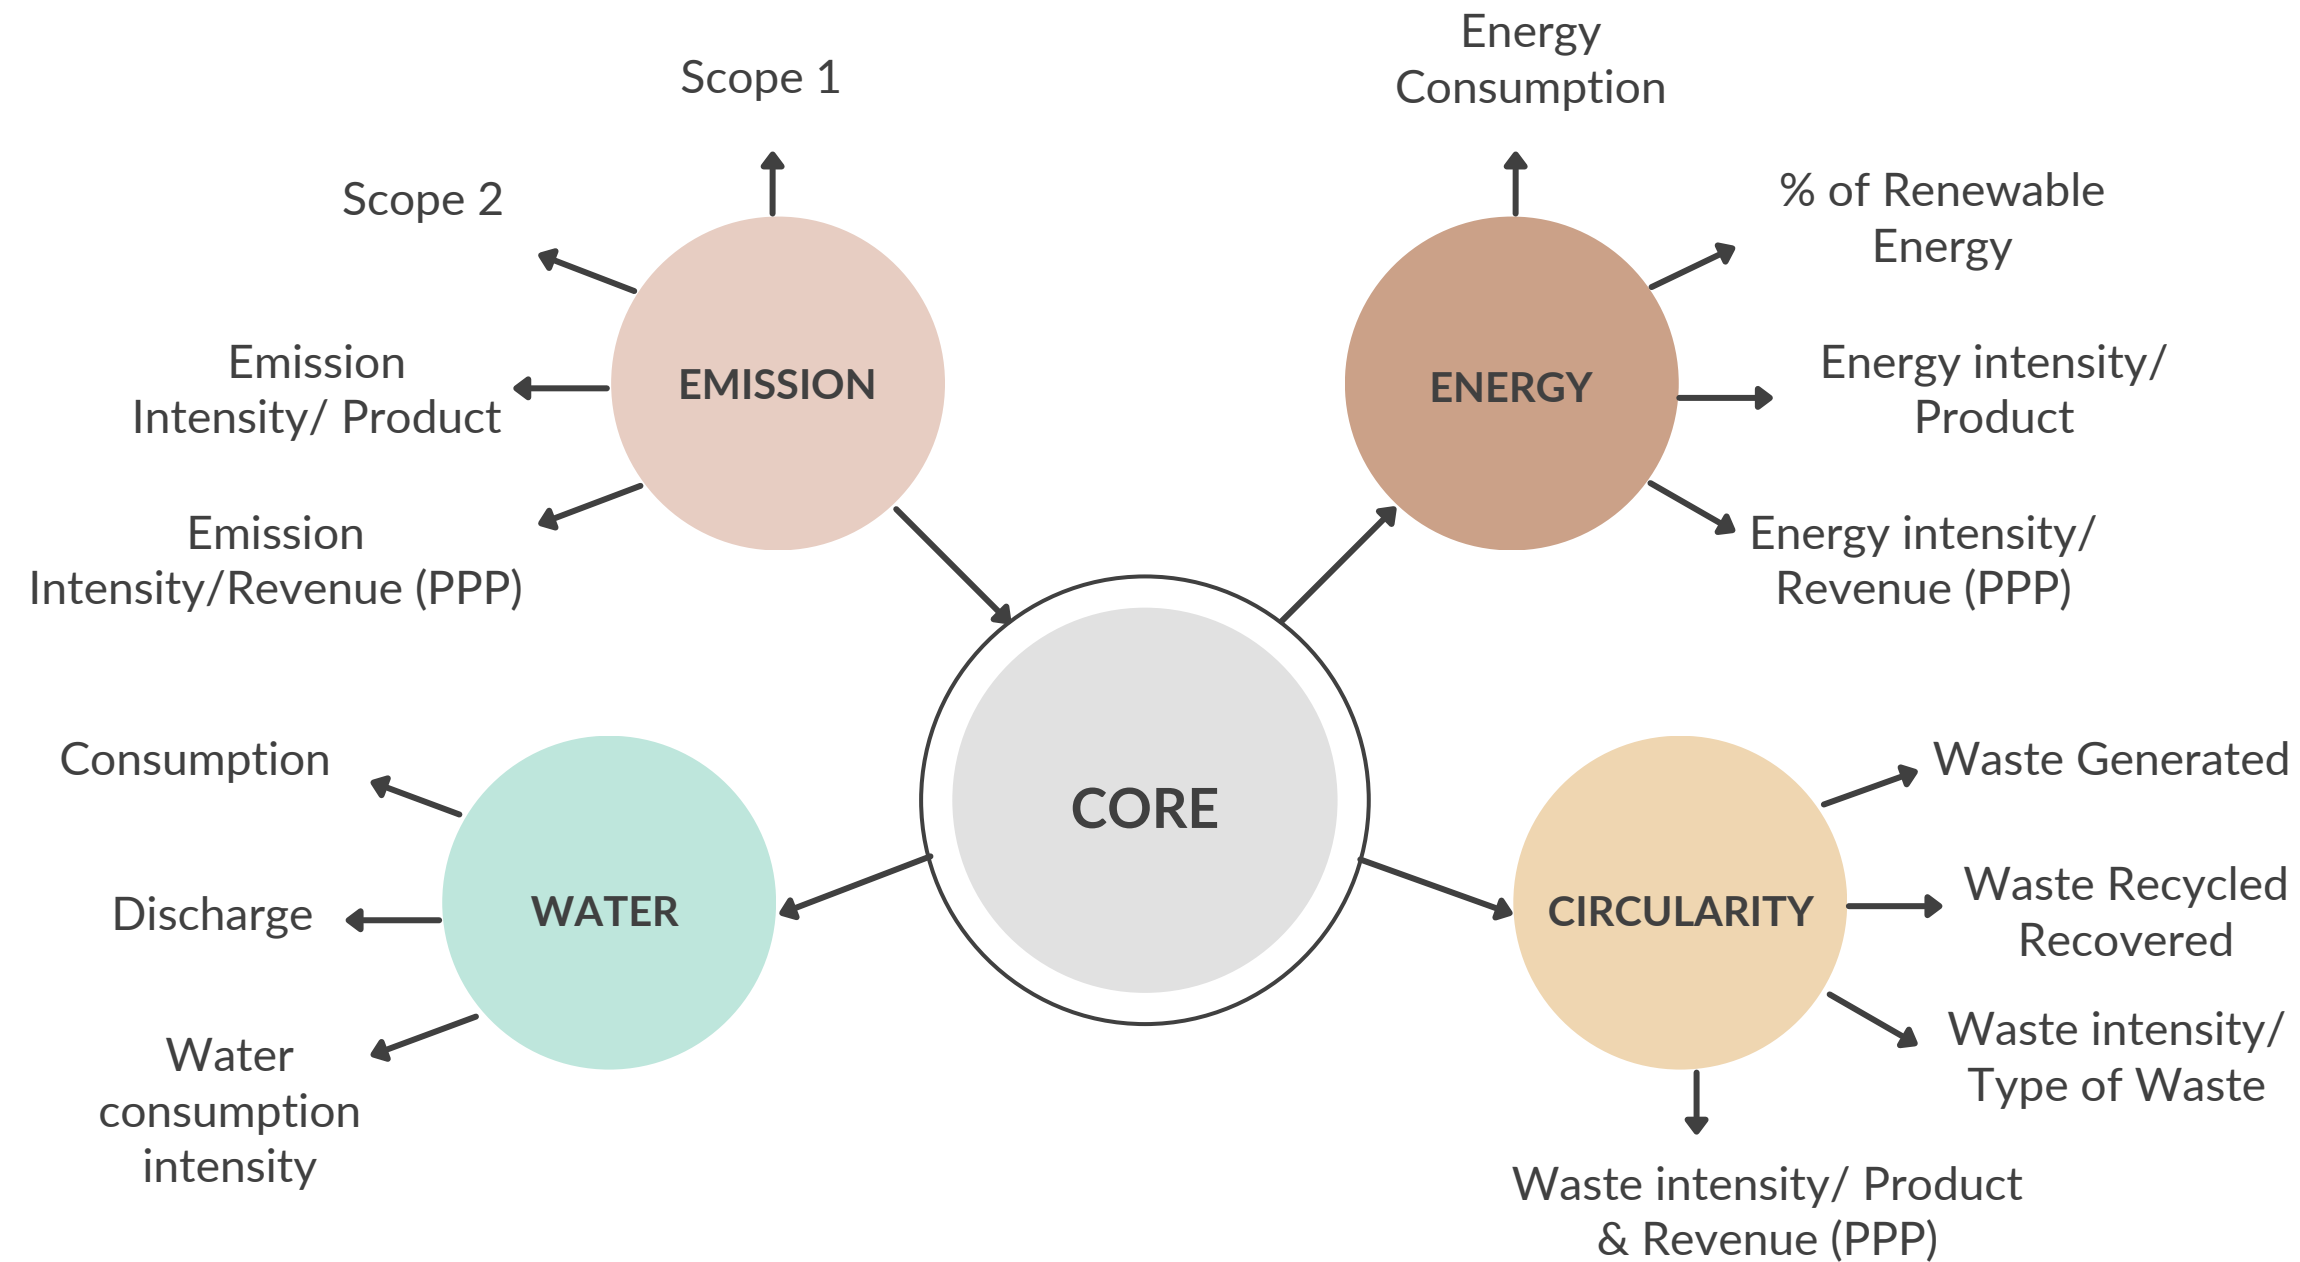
Scope 1

Energy Consumption

Scope 2

% of Renewable Energy

Emission Intensity/ Product

EMISSION

ENERGY

Energy intensity/ Product

Emission Intensity/Revenue (PPP)

Energy intensity/ Revenue (PPP)

CORE

Consumption

Waste Generated

Discharge

WATER

CIRCULARITY

Waste Recycled Recovered

Water consumption intensity

Waste intensity/ Type of Waste

Waste intensity/ Product & Revenue (PPP)